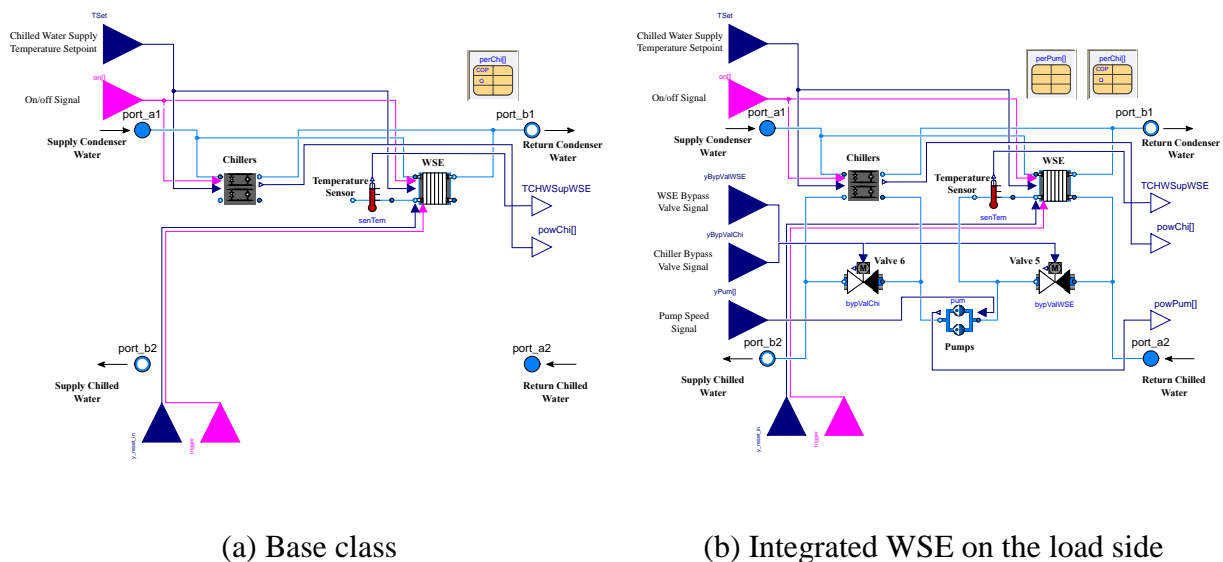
TSet
Chilled Water Supply Temperature Setpoint
on[]
On/off Signal
perChi[]
COP
Q
port_a1
port_b1
Supply Condenser Water
Return Condenser Water
Chillers
WSE
Temperature Sensor
senTem
TCHWSupWSE
powChi[]
port_b2
port_a2
Supply Chilled Water
Return Chilled Water
y_reset_in
trigger

(a) Base class

TSet
Chilled Water Supply Temperature Setpoint
on[]
On/off Signal
perPum[]
perChi[]
COP
Q
port_a1
port_b1
Supply Condenser Water
Return Condenser Water
Chillers
WSE
Temperature Sensor
senTem
TCHWSupWSE
yBypValWSE
WSE Bypass Valve Signal
powChi[]
yBypValChi
Chiller Bypass Valve Signal
Valve 6
Valve 5
M
M
bypValChi
bypValWSE
yPum[]
pum
Pump Speed Signal
Pumps
powPum[]
port_b2
port_a2
Supply Chilled Water
Return Chilled Water
y_reset_in
trigger

(b) Integrated WSE on the load side